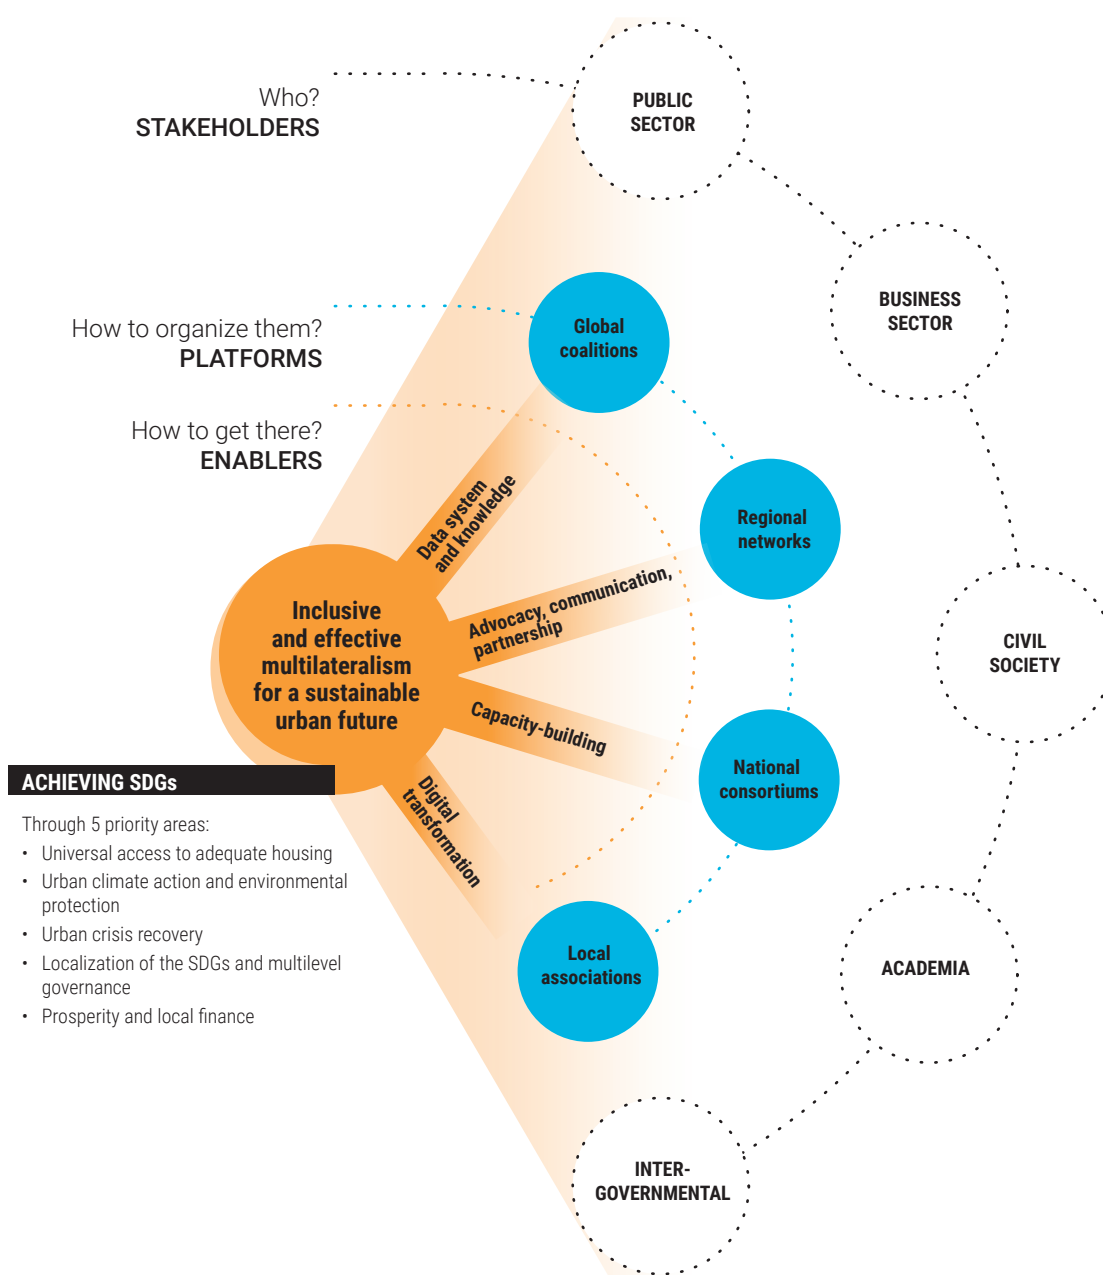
Who?
STAKEHOLDERS

How to organize them?
PLATFORMS

How to get there?
ENABLERS

PUBLIC SECTOR

BUSINESS SECTOR

CIVIL SOCIETY

ACADEMIA

INTER-GOVERNMENTAL

Global coalitions

Regional networks

National consortiums

Local associations

Inclusive and effective multilateralism for a sustainable urban future

Data system and knowledge

Advocacy, communication, partnership

Capacity-building

Digital transformation

ACHIEVING SDGs

Through 5 priority areas:
• Universal access to adequate housing
• Urban climate action and environmental protection
• Urban crisis recovery
• Localization of the SDGs and multilevel governance
• Prosperity and local finance